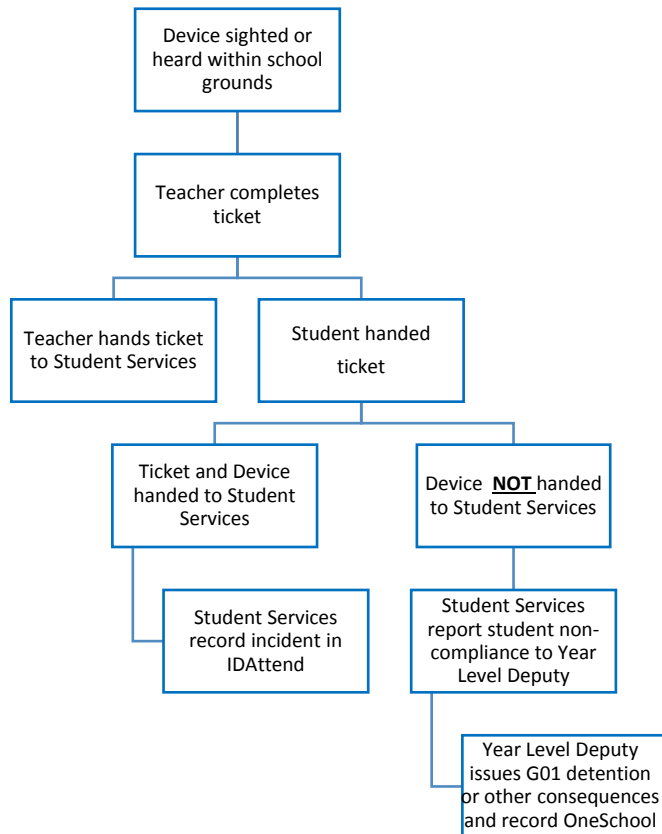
Device sighted or heard within school grounds

Teacher completes ticket

Teacher hands ticket to Student Services

Student handed ticket

Ticket and Device handed to Student Services

Device **NOT** handed to Student Services

Student Services record incident in IDAttend

Student Services report student non-compliance to Year Level Deputy

Year Level Deputy issues G01 detention or other consequences and record OneSchool